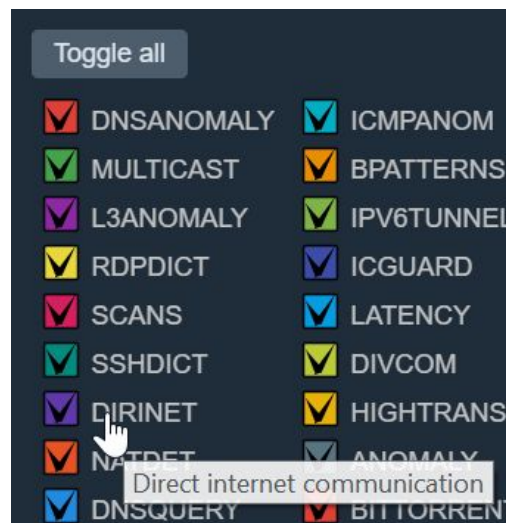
Toggle all

DNSANOMALY
MULTICAST
L3ANOMALY
RDPDICT
SCANS
SSHDICT
DIRINET
NATDET
DNSQUERY

ICMPANOM
BPATTERNS
IPV6TUNNEL
ICGUARD
LATENCY
DIVCOM
HIGHTRANS
ANOMALY
BITTORRENT

Direct internet communication